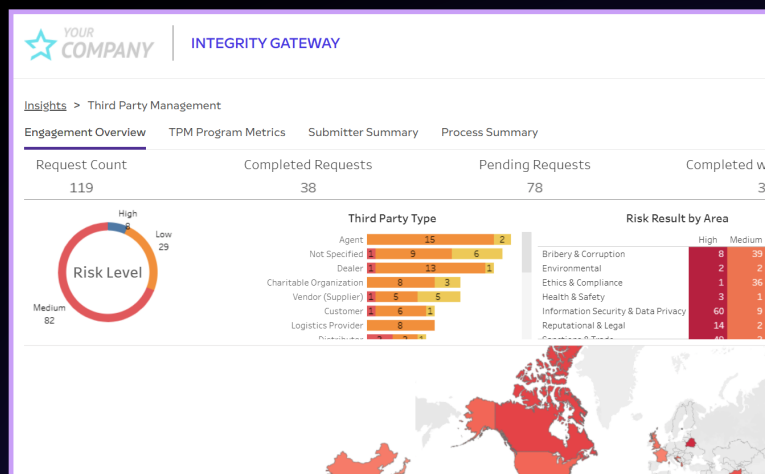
YOUR COMPANY

INTEGRITY GATEWAY

Insights > Third Party Management

Engagement Overview   TPM Program Metrics   Submitter Summary   Process Summary

| Request Count | Completed Requests | Pending Requests | Completed w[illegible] |
|---|---|---|---|
| 119 | 38 | 78 | 3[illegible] |

Risk Level

High 8

Low 29

Medium 82

Third Party Type

| | | | |
|---|---|---|---|
| Agent | 15 | 2 | |
| Not Specified | 1 | 9 | 6 |
| Dealer | 1 | 13 | 1 |
| Charitable Organization | 8 | 3 | |
| Vendor (Supplier) | 1 | 5 | 5 |
| Customer | 1 | 6 | 1 |
| Logistics Provider | 8 | | |
| Distributor | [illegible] | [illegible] | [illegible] |

Risk Result by Area

| | High | Medium |
|---|---|---|
| Bribery & Corruption | 8 | 39 |
| Environmental | 2 | 2 |
| Ethics & Compliance | 1 | 36 |
| Health & Safety | 3 | 1 |
| Information Security & Data Privacy | 60 | 9 |
| Reputational & Legal | 14 | 2 |
| Sanctions & Trade | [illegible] | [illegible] |